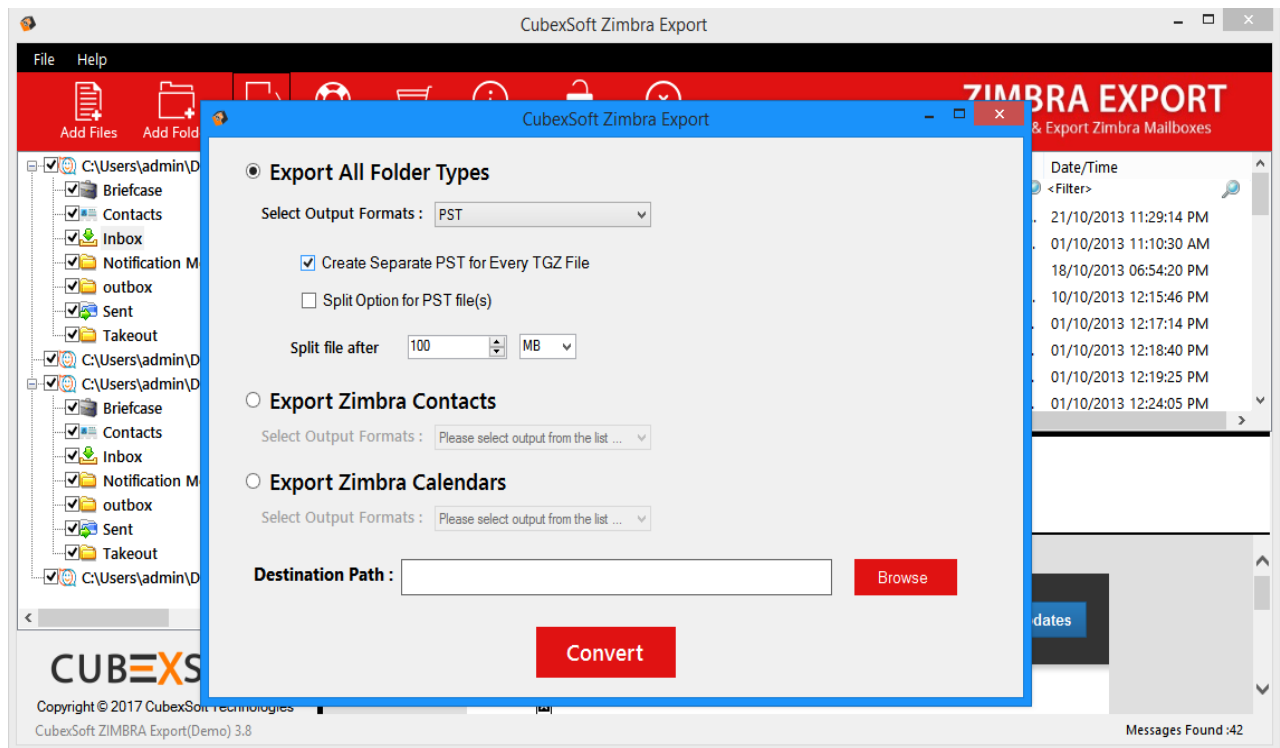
CubexSoft Zimbra Export

File Help

Add Files Add Fold

ZIMBRA EXPORT
& Export Zimbra Mailboxes

C:\Users\admin\D
Briefcase
Contacts
Inbox
Notification M
outbox
Sent
Takeout
C:\Users\admin\D
C:\Users\admin\D
Briefcase
Contacts
Inbox
Notification M
outbox
Sent
Takeout
C:\Users\admin\D

Date/Time
<Filter>
21/10/2013 11:29:14 PM
01/10/2013 11:10:30 AM
18/10/2013 06:54:20 PM
10/10/2013 12:15:46 PM
01/10/2013 12:17:14 PM
01/10/2013 12:18:40 PM
01/10/2013 12:19:25 PM
01/10/2013 12:24:05 PM

CubexSoft Zimbra Export

Export All Folder Types

Select Output Formats : PST

Create Separate PST for Every TGZ File

Split Option for PST file(s)

Split file after 100 MB

Export Zimbra Contacts

Select Output Formats : Please select output from the list ...

Export Zimbra Calendars

Select Output Formats : Please select output from the list ...

Destination Path :

Browse

Convert

dates

CUBEXS

Copyright © 2017 CubexSoft Technologies

CubexSoft ZIMBRA Export(Demo) 3.8

Messages Found :42